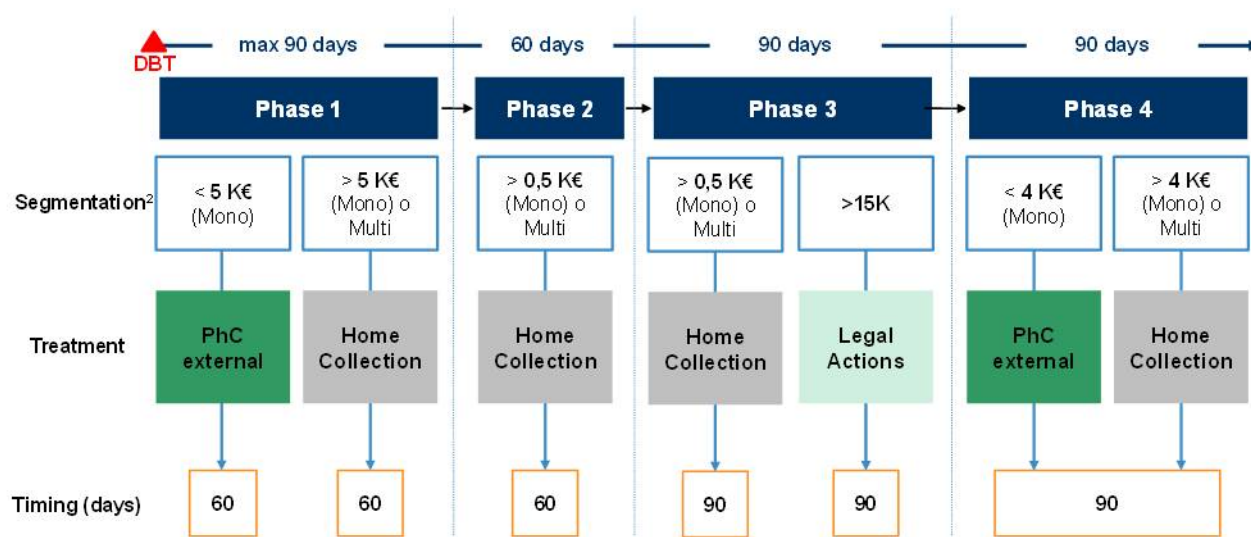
DBT
max 90 days
60 days
90 days
90 days

Phase 1
Phase 2
Phase 3
Phase 4

Segmentation$^2$

< 5 K€ (Mono)
> 5 K€ (Mono) o Multi
> 0,5 K€ (Mono) o Multi
> 0,5 K€ (Mono) o Multi
>15K
< 4 K€ (Mono)
> 4 K€ (Mono) o Multi

Treatment

PhC external
Home Collection
Home Collection
Home Collection
Legal Actions
PhC external
Home Collection

Timing (days)

60
60
60
90
90
90